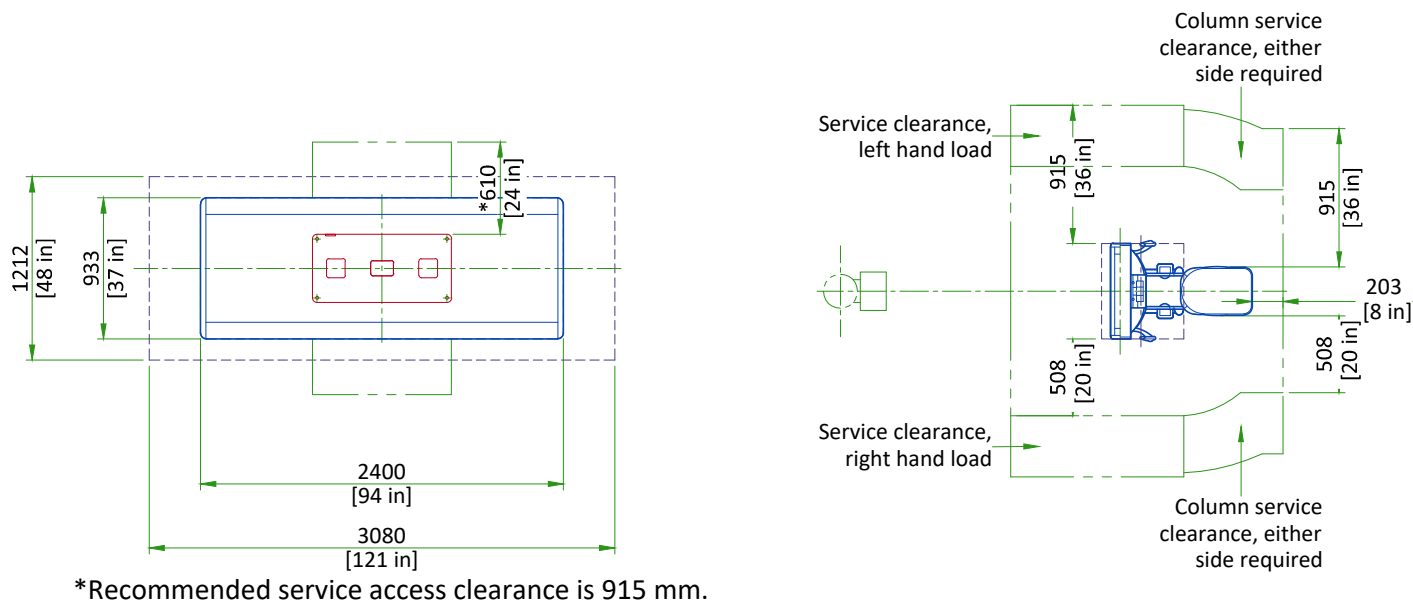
1212
[48 in]

933
[37 in]

*610
[24 in]

2400
[94 in]

3080
[121 in]

*Recommended service access clearance is 915 mm.

Column service clearance, either side required

Service clearance, left hand load

915
[36 in]

915
[36 in]

203
[8 in]

508
[20 in]

508
[20 in]

Service clearance, right hand load

Column service clearance, either side required